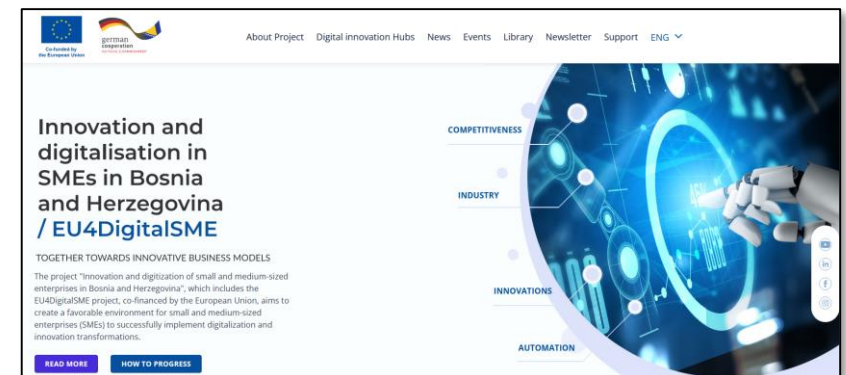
Co-funded by the European Union

german cooperation
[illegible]

About Project Digital innovation Hubs News Events Library Newsletter Support ENG

Innovation and digitalisation in SMEs in Bosnia and Herzegovina / EU4DigitalSME

TOGETHER TOWARDS INNOVATIVE BUSINESS MODELS

The project "Innovation and digitization of small and medium-sized enterprises in Bosnia and Herzegovina", which includes the EU4DigitalSME project, co-financed by the European Union, aims to create a favorable environment for small and medium-sized enterprises (SMEs) to successfully implement digitalization and innovation transformations.

READ MORE HOW TO PROGRESS

COMPETITIVENESS

INDUSTRY

INNOVATIONS

AUTOMATION